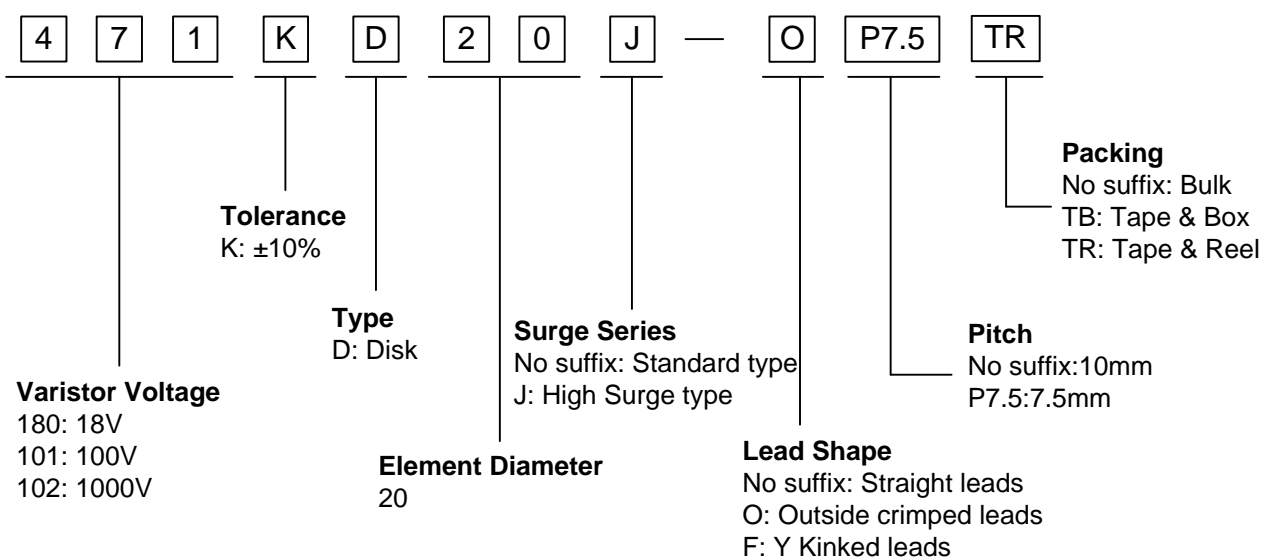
4 7 1 K D 2 0 J — O P7.5 TR

Packing
No suffix: Bulk
TB: Tape & Box
TR: Tape & Reel

Tolerance
K: ±10%

Type
D: Disk

Surge Series
No suffix: Standard type
J: High Surge type

Pitch
No suffix:10mm
P7.5:7.5mm

Varistor Voltage
180: 18V
101: 100V
102: 1000V

Element Diameter
20

Lead Shape
No suffix: Straight leads
O: Outside crimped leads
F: Y Kinked leads